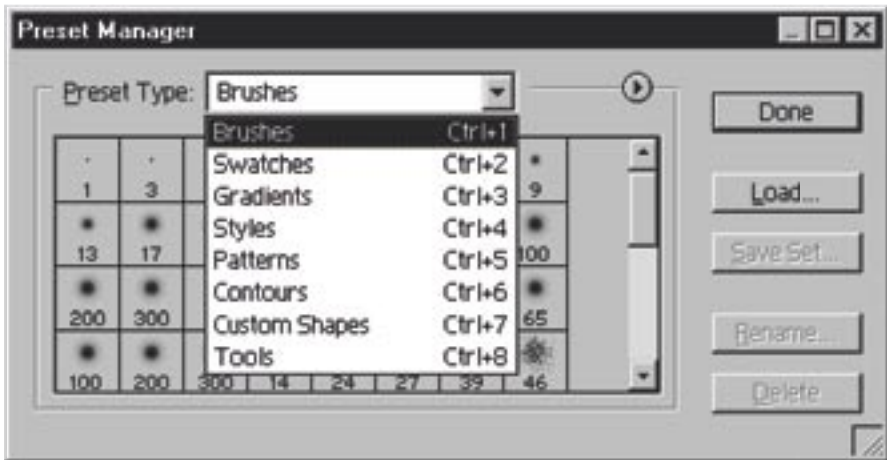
Preset Manager

Preset Type: Brushes

Brushes Ctrl+1
Swatches Ctrl+2
Gradients Ctrl+3
Styles Ctrl+4
Patterns Ctrl+5
Contours Ctrl+6
Custom Shapes Ctrl+7
Tools Ctrl+8

1 3 9
13 17 100
200 300 65
100 200 300 14 24 27 39 46

Done
Load...
Save Set...
Rename...
Delete